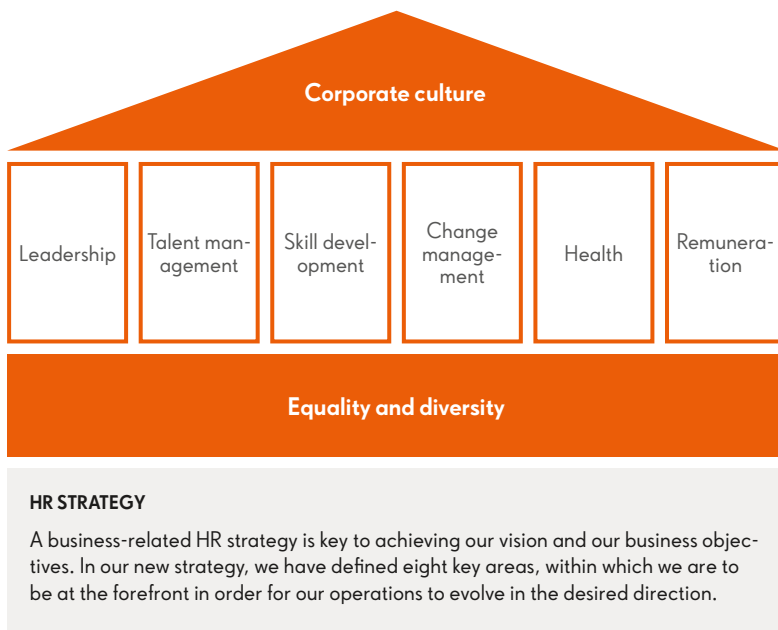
Corporate culture

Leadership

Talent management

Skill development

Change management

Health

Remuneration

Equality and diversity

HR STRATEGY

A business-related HR strategy is key to achieving our vision and our business objectives. In our new strategy, we have defined eight key areas, within which we are to be at the forefront in order for our operations to evolve in the desired direction.